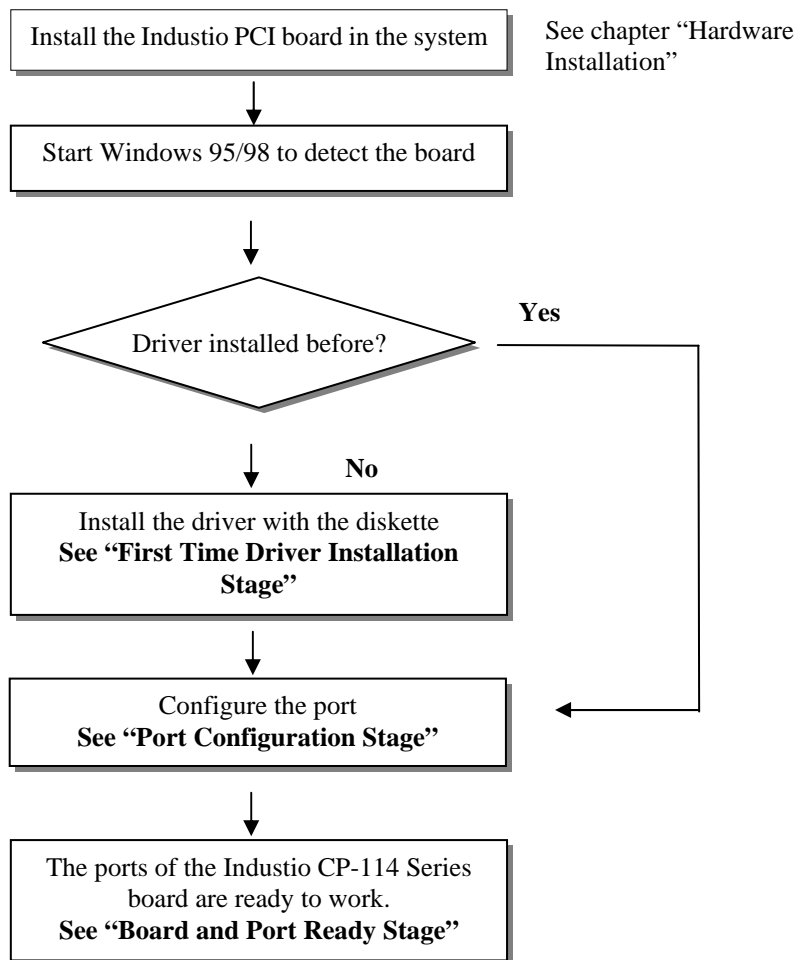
Install the Industio PCI board in the system

See chapter "Hardware Installation"

Start Windows 95/98 to detect the board

Driver installed before?

Yes

No

Install the driver with the diskette
**See "First Time Driver Installation Stage"**

Configure the port
**See "Port Configuration Stage"**

The ports of the Industio CP-114 Series board are ready to work.
**See "Board and Port Ready Stage"**